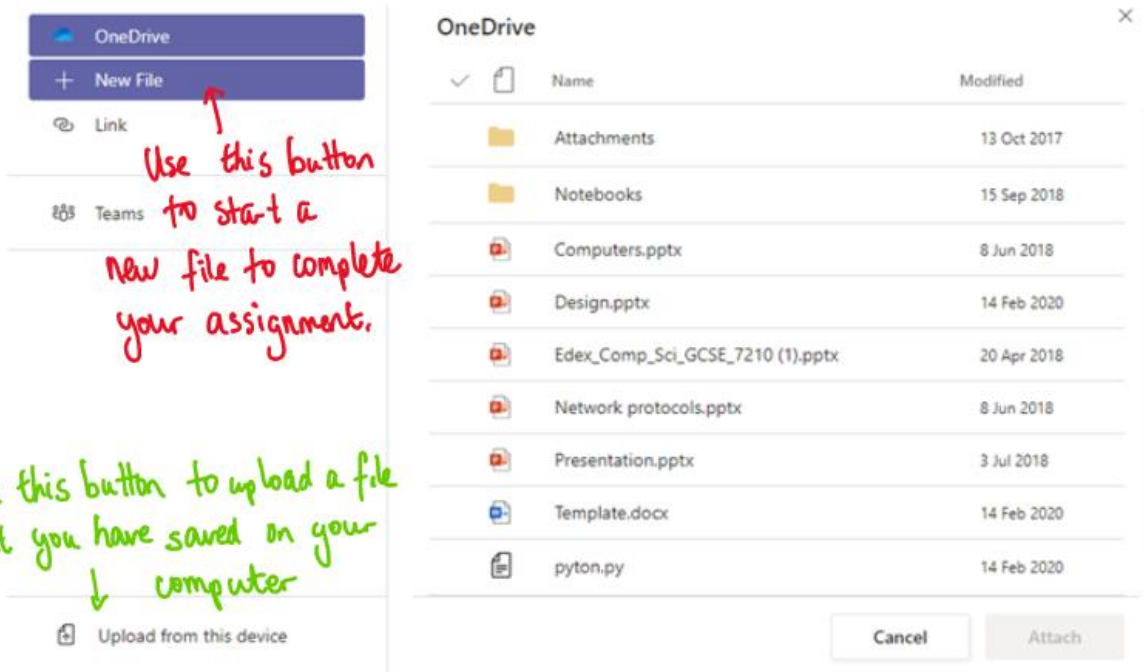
OneDrive

+ New File

Link

Use this button to start a new file to complete your assignment.

Teams

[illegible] this button to upload a file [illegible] you have saved on your computer

Upload from this device

OneDrive

×

| Name | Modified |
|---|---|
| Attachments | 13 Oct 2017 |
| Notebooks | 15 Sep 2018 |
| Computers.pptx | 8 Jun 2018 |
| Design.pptx | 14 Feb 2020 |
| Edex_Comp_Sci_GCSE_7210 (1).pptx | 20 Apr 2018 |
| Network protocols.pptx | 8 Jun 2018 |
| Presentation.pptx | 3 Jul 2018 |
| Template.docx | 14 Feb 2020 |
| pyton.py | 14 Feb 2020 |

Cancel

Attach